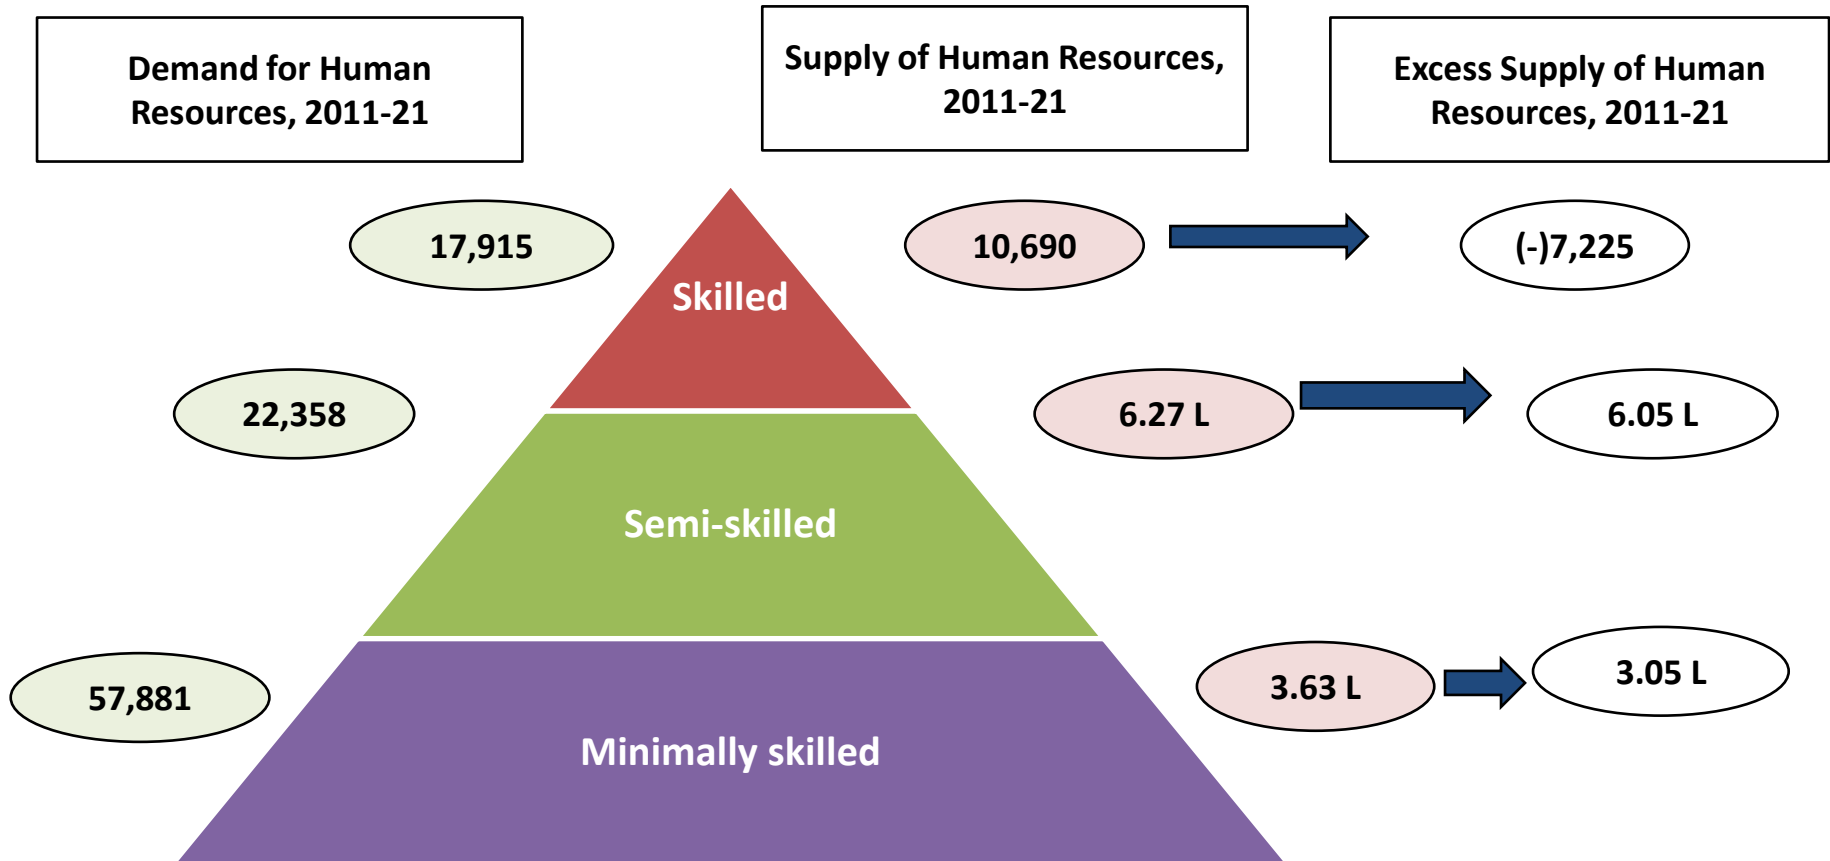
Demand for Human Resources, 2011-21

Supply of Human Resources, 2011-21

Excess Supply of Human Resources, 2011-21

17,915

Skilled

10,690

(-)7,225

22,358

6.27 L

6.05 L

Semi-skilled

57,881

3.63 L

3.05 L

Minimally skilled